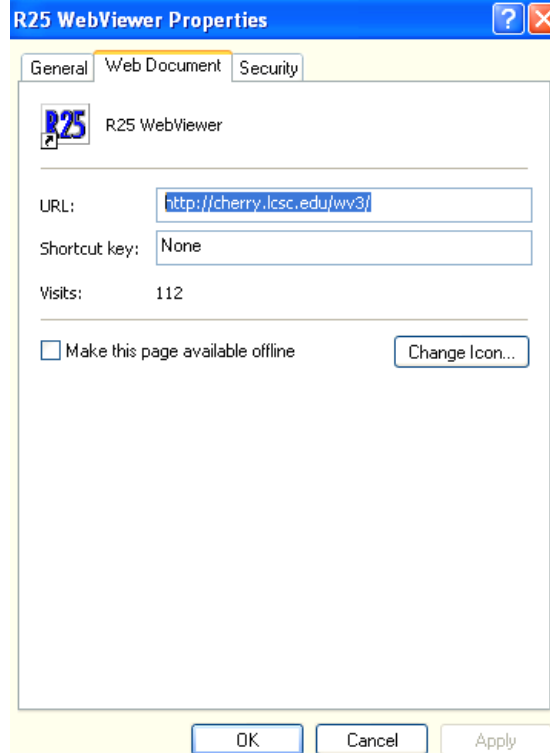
R25 WebViewer Properties

General | Web Document | Security

R25 R25 WebViewer

URL: http://cherry.lcsc.edu/wv3/

Shortcut key: None

Visits: 112

Make this page available offline

Change Icon...

OK | Cancel | Apply